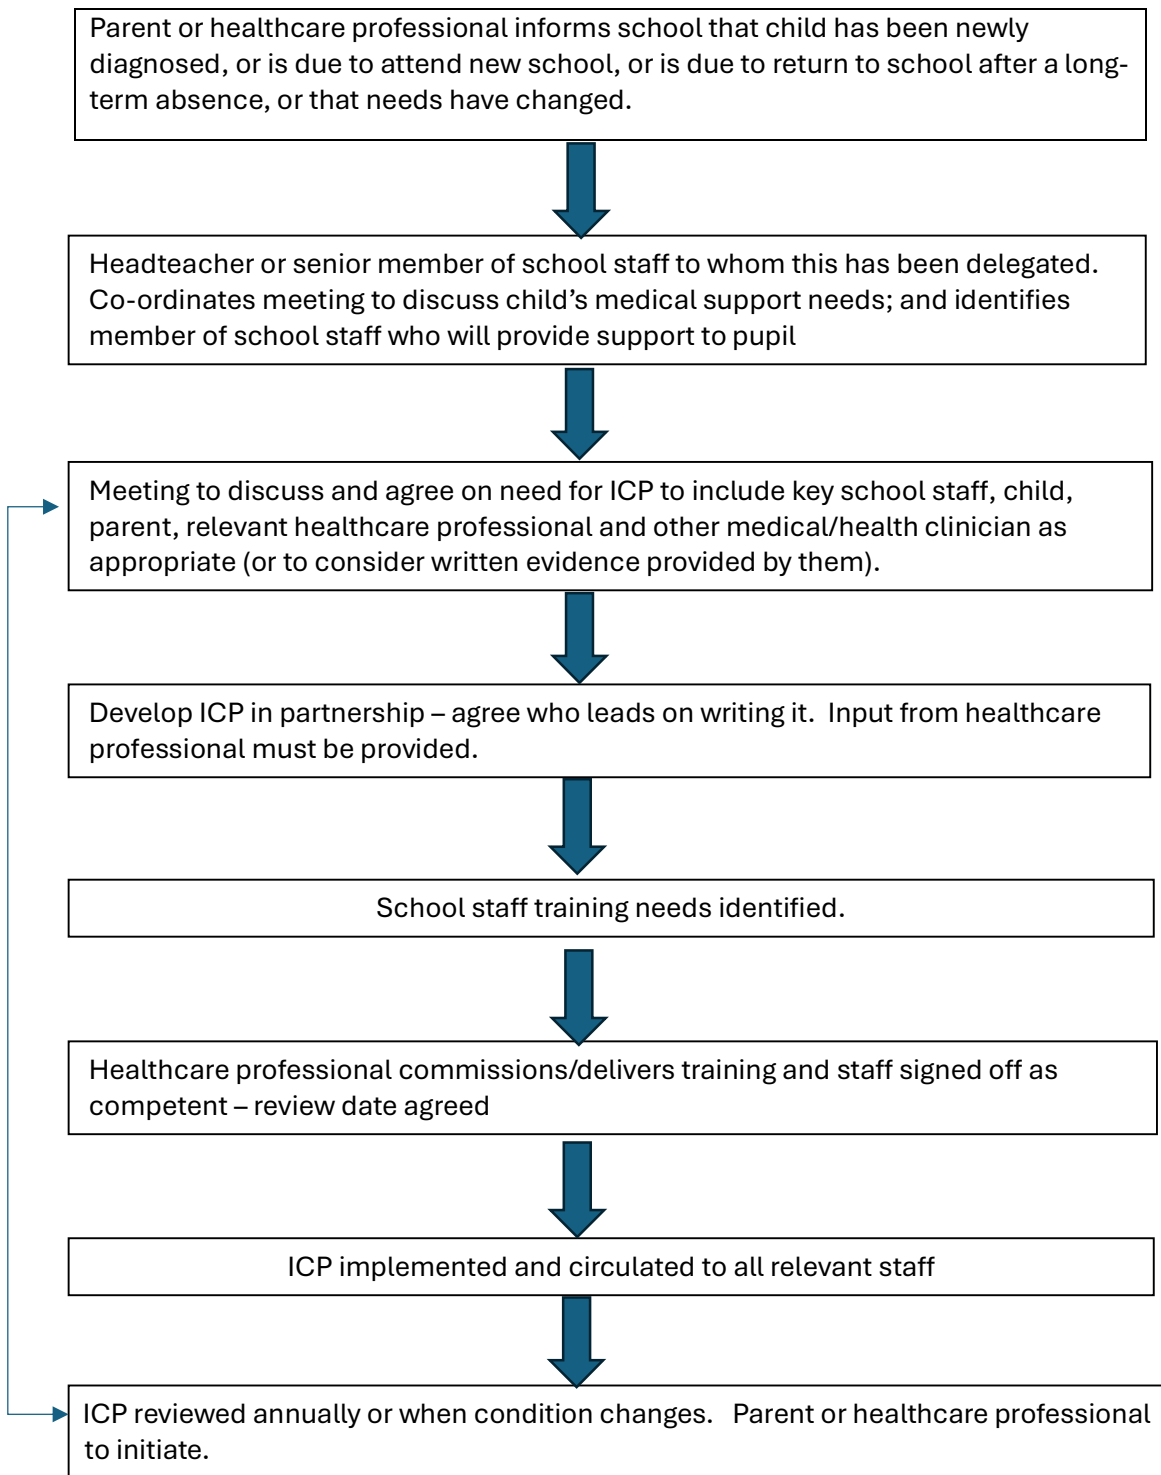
Parent or healthcare professional informs school that child has been newly diagnosed, or is due to attend new school, or is due to return to school after a long-term absence, or that needs have changed.

Headteacher or senior member of school staff to whom this has been delegated. Co-ordinates meeting to discuss child's medical support needs; and identifies member of school staff who will provide support to pupil

Meeting to discuss and agree on need for ICP to include key school staff, child, parent, relevant healthcare professional and other medical/health clinician as appropriate (or to consider written evidence provided by them).

Develop ICP in partnership – agree who leads on writing it. Input from healthcare professional must be provided.

School staff training needs identified.

Healthcare professional commissions/delivers training and staff signed off as competent – review date agreed

ICP implemented and circulated to all relevant staff

ICP reviewed annually or when condition changes. Parent or healthcare professional to initiate.